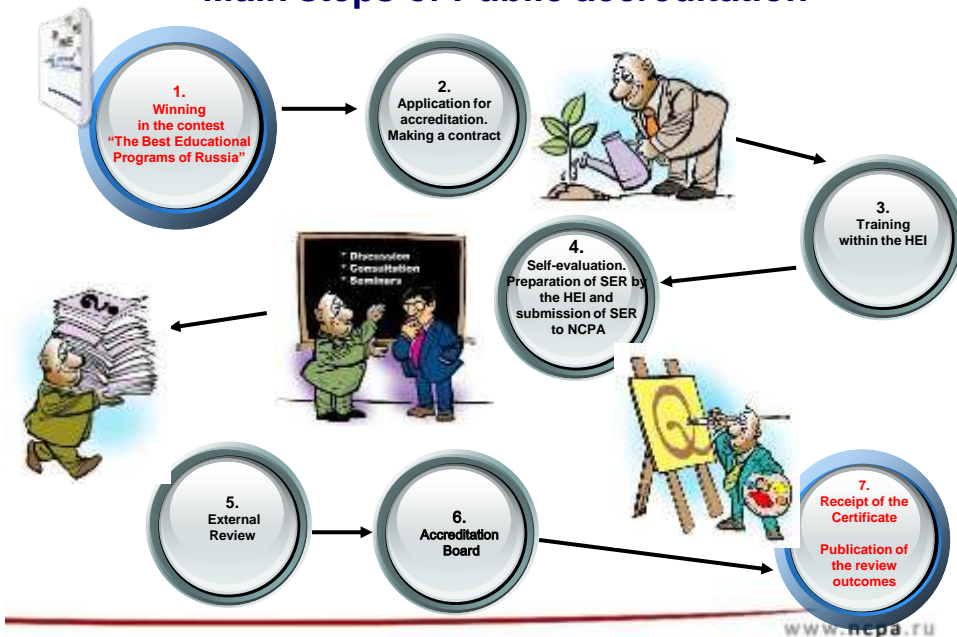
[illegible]

1.
Winning
in the contest
"The Best Educational Programs of Russia"

2.
Application for accreditation.
Making a contract

3.
Training within the HEI

4.
Self-evaluation.
Preparation of SER by the HEI and submission of SER to NCPA

• Discussion
• Consultation
• Seminars

5.
External Review

6.
Accreditation Board

7.
Receipt of the Certificate

Publication of the review outcomes

www.ncpa.ru